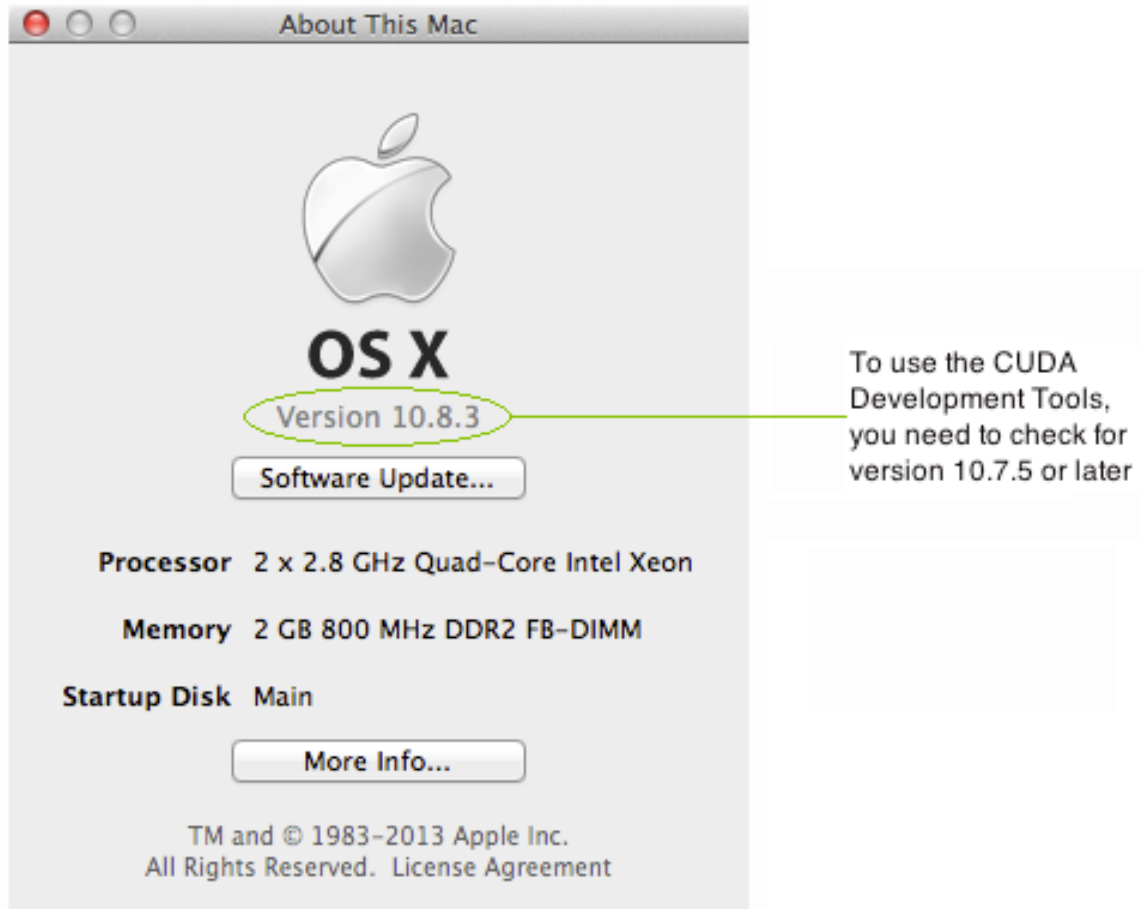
About This Mac

OS X

Version 10.8.3

To use the CUDA Development Tools, you need to check for version 10.7.5 or later

Software Update...

Processor 2 x 2.8 GHz Quad-Core Intel Xeon

Memory 2 GB 800 MHz DDR2 FB-DIMM

Startup Disk Main

More Info...

TM and © 1983-2013 Apple Inc.
All Rights Reserved. License Agreement